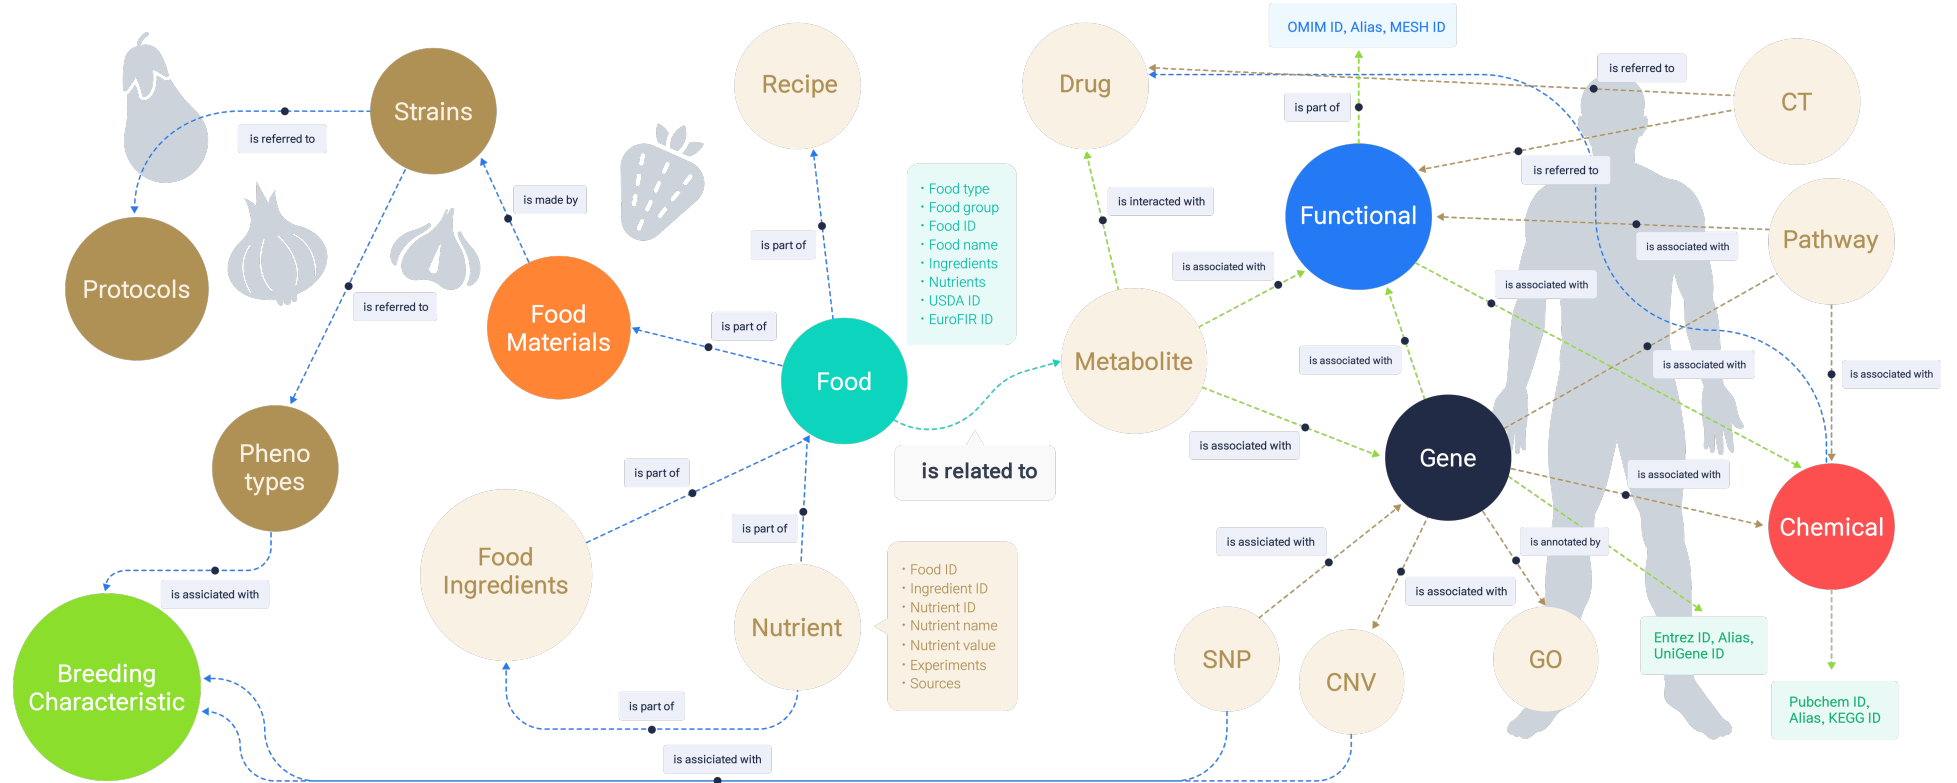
Strains

is referred to

Protocols

is made by

is referred to

Food Materials

Pheno types

is assiciated with

Breeding Characteristic

Recipe

is part of

is part of

Food

is part of

is part of

Food Ingredients

Nutrient

is part of

is assiciated with

· Food type
· Food group
· Food ID
· Food name
· Ingredients
· Nutrients
· USDA ID
· EuroFIR ID

is related to

· Food ID
· Ingredient ID
· Nutrient ID
· Nutrient name
· Nutrient value
· Experiments
· Sources

Drug

is interacted with

Metabolite

is associated with

is associated with

OMIM ID, Alias, MESH ID

is part of

is referred to

CT

is referred to

Functional

is associated with

Pathway

is associated with

is associated with

is associated with

is associated with

Gene

is associated with

Chemical

is assiciated with

is annotated by

is associated with

SNP

CNV

GO

Entrez ID, Alias, UniGene ID

Pubchem ID, Alias, KEGG ID